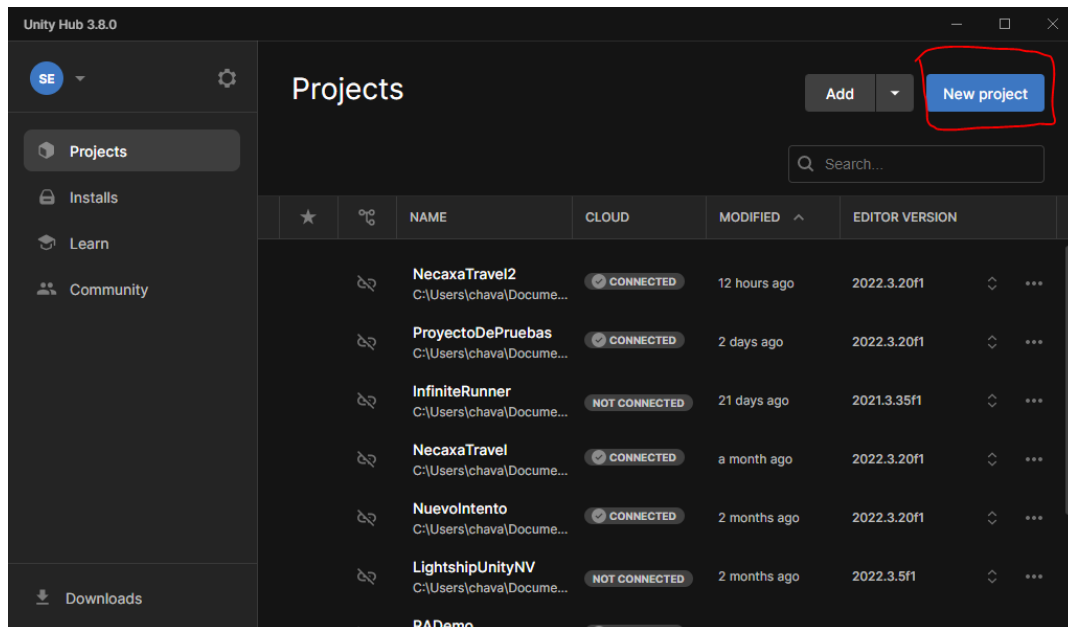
Unity Hub 3.8.0

SE

Projects
Installs
Learn
Community

Downloads

Projects

Add
New project

Search...

| ★ | | NAME | CLOUD | MODIFIED ^ | EDITOR VERSION |
|---|---|---|---|---|---|
| | | NecaxaTravel2 C:\Users\chava\Docume... | CONNECTED | 12 hours ago | 2022.3.20f1 |
| | | ProyectoDePruebas C:\Users\chava\Docume... | CONNECTED | 2 days ago | 2022.3.20f1 |
| | | InfiniteRunner C:\Users\chava\Docume... | NOT CONNECTED | 21 days ago | 2021.3.35f1 |
| | | NecaxaTravel C:\Users\chava\Docume... | CONNECTED | a month ago | 2022.3.20f1 |
| | | NuevoIntento C:\Users\chava\Docume... | CONNECTED | 2 months ago | 2022.3.20f1 |
| | | LightshipUnityNV C:\Users\chava\Docume... | NOT CONNECTED | 2 months ago | 2022.3.5f1 |
| | | RADemo | | | |